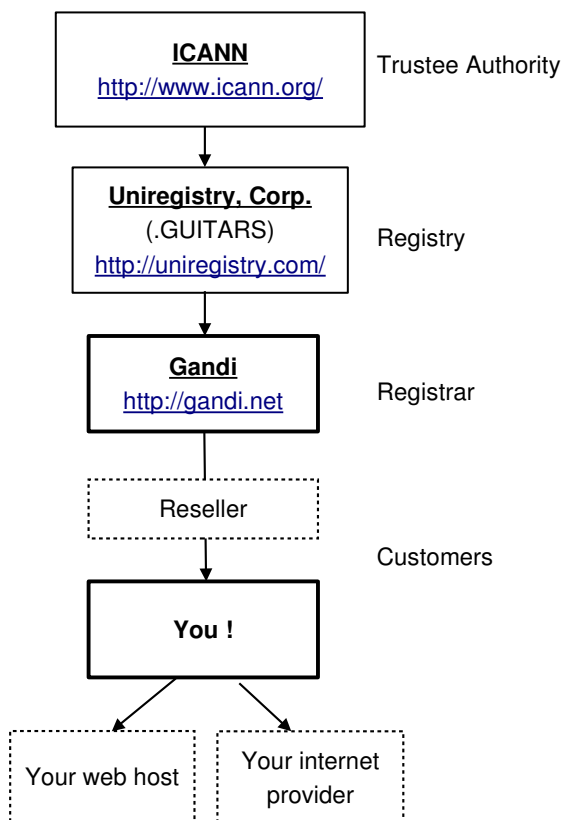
ICANN
http://www.icann.org/

Trustee Authority

Uniregistry, Corp.
(.GUITARS)
http://uniregistry.com/

Registry

Gandi
http://gandi.net

Registrar

Reseller

Customers

You !

Your web host

Your internet provider